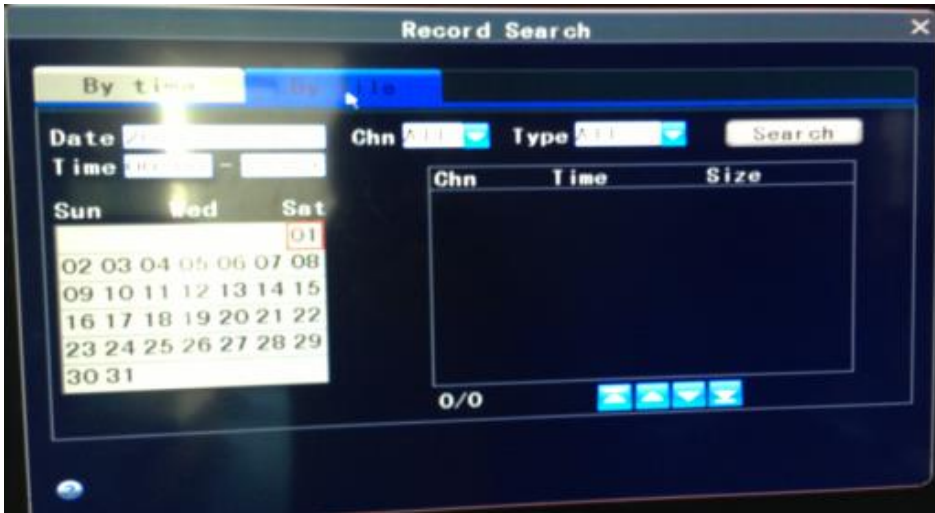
Record Search

By time | By file

Date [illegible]
Time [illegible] - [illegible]

Chn All Type All Search

Sun Wed Sat
01
02 03 04 05 06 07 08
09 10 11 12 13 14 15
16 17 18 19 20 21 22
23 24 25 26 27 28 29
30 31

| Chn | Time | Size |
|---|---|---|

0/0